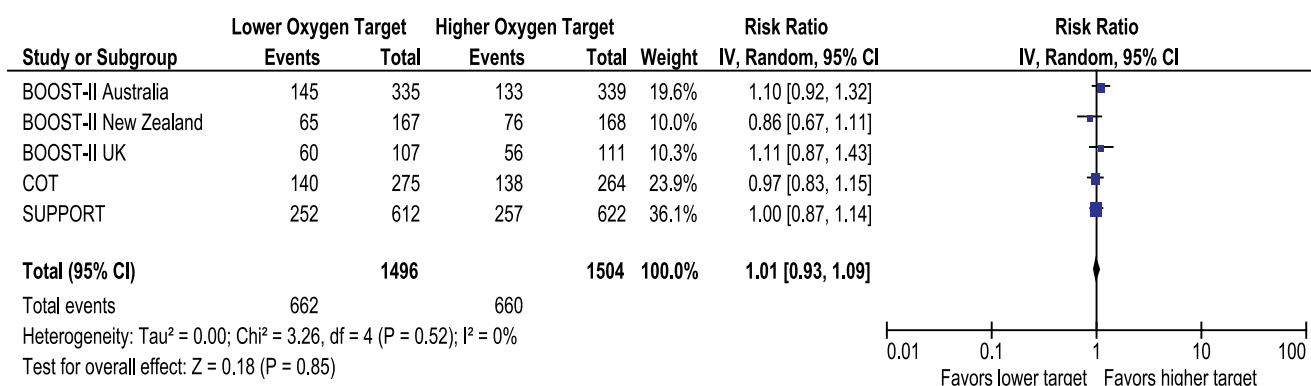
| Study or Subgroup | Lower Oxygen Target Events | Lower Oxygen Target Total | Higher Oxygen Target Events | Higher Oxygen Target Total | Weight | Risk Ratio IV, Random, 95% CI |
|---|---|---|---|---|---|---|
| BOOST-II Australia | 145 | 335 | 133 | 339 | 19.6% | 1.10 [0.92, 1.32] |
| BOOST-II New Zealand | 65 | 167 | 76 | 168 | 10.0% | 0.86 [0.67, 1.11] |
| BOOST-II UK | 60 | 107 | 56 | 111 | 10.3% | 1.11 [0.87, 1.43] |
| COT | 140 | 275 | 138 | 264 | 23.9% | 0.97 [0.83, 1.15] |
| SUPPORT | 252 | 612 | 257 | 622 | 36.1% | 1.00 [0.87, 1.14] |
| **Total (95% CI)** | | **1496** | | **1504** | **100.0%** | **1.01 [0.93, 1.09]** |
| Total events | 662 | | 660 | | | |

Heterogeneity: Tau² = 0.00; Chi² = 3.26, df = 4 (P = 0.52); I² = 0%
Test for overall effect: Z = 0.18 (P = 0.85)

Risk Ratio
IV, Random, 95% CI

0.01 0.1 1 10 100
Favors lower target Favors higher target